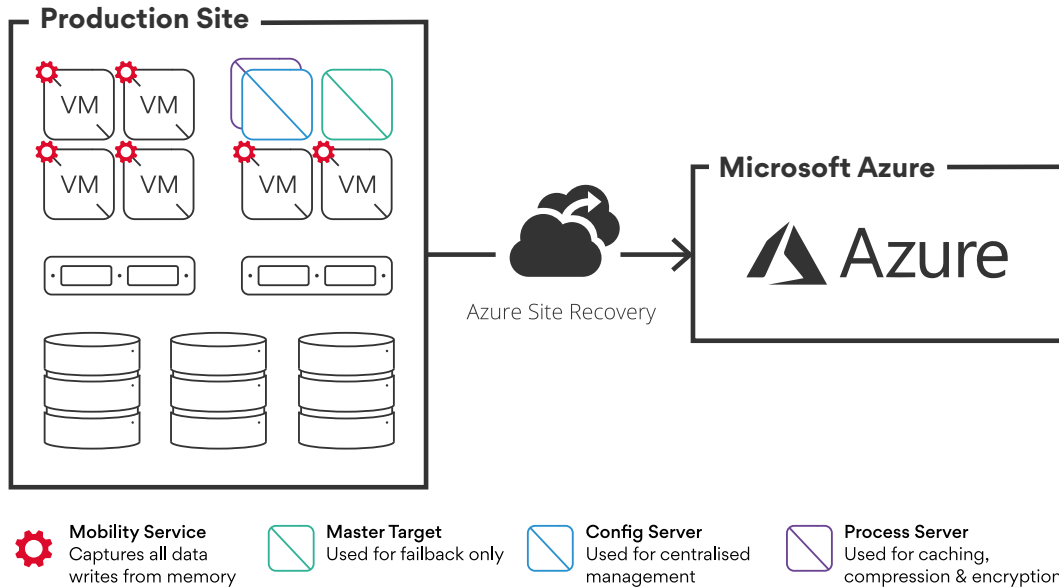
Production Site

VM VM
VM VM
VM VM

Azure Site Recovery

Microsoft Azure

Azure

Mobility Service
Captures all data writes from memory

Master Target
Used for failback only

Config Server
Used for centralised management

Process Server
Used for caching, compression & encryption